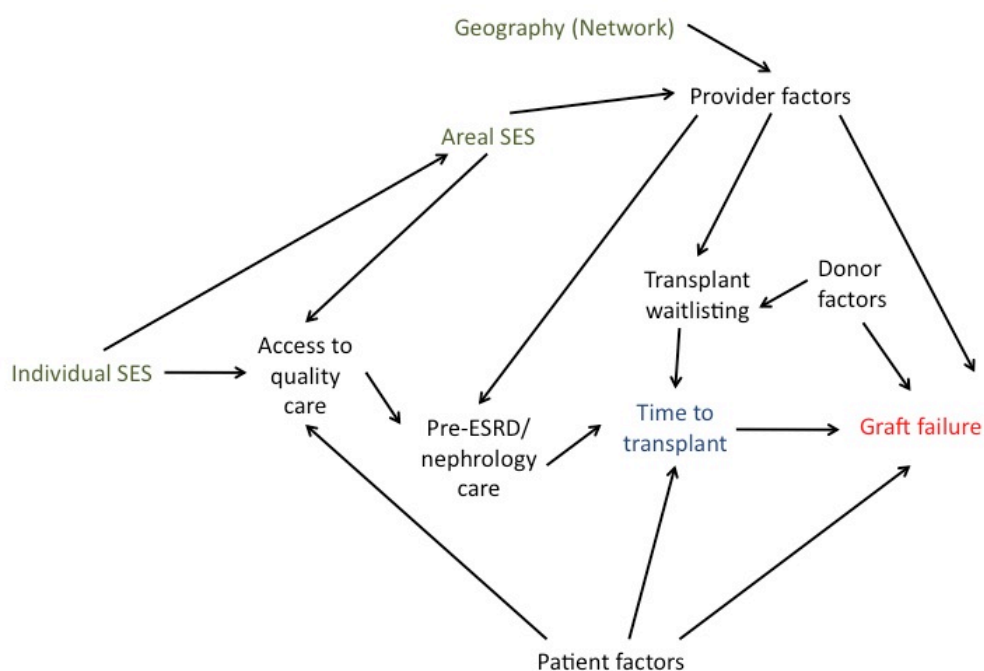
Geography (Network)

Provider factors

Areal SES

Transplant waitlisting

Donor factors

Individual SES

Access to quality care

Pre-ESRD/ nephrology care

Time to transplant

Graft failure

Patient factors